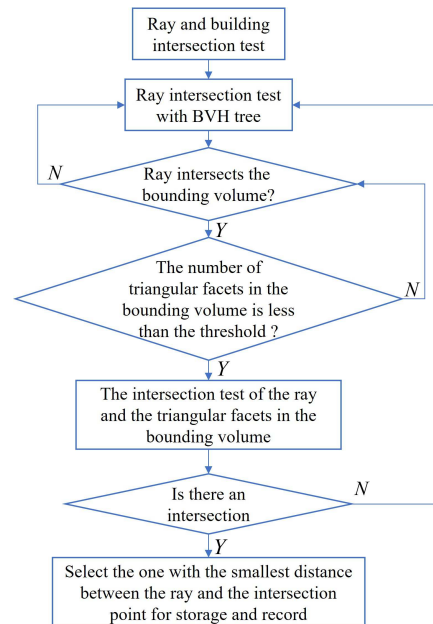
Ray and building intersection test

Ray intersection test with BVH tree

N

Ray intersects the bounding volume?

Y

The number of triangular facets in the bounding volume is less than the threshold ?

N

Y

The intersection test of the ray and the triangular facets in the bounding volume

Is there an intersection

N

Y

Select the one with the smallest distance between the ray and the intersection point for storage and record